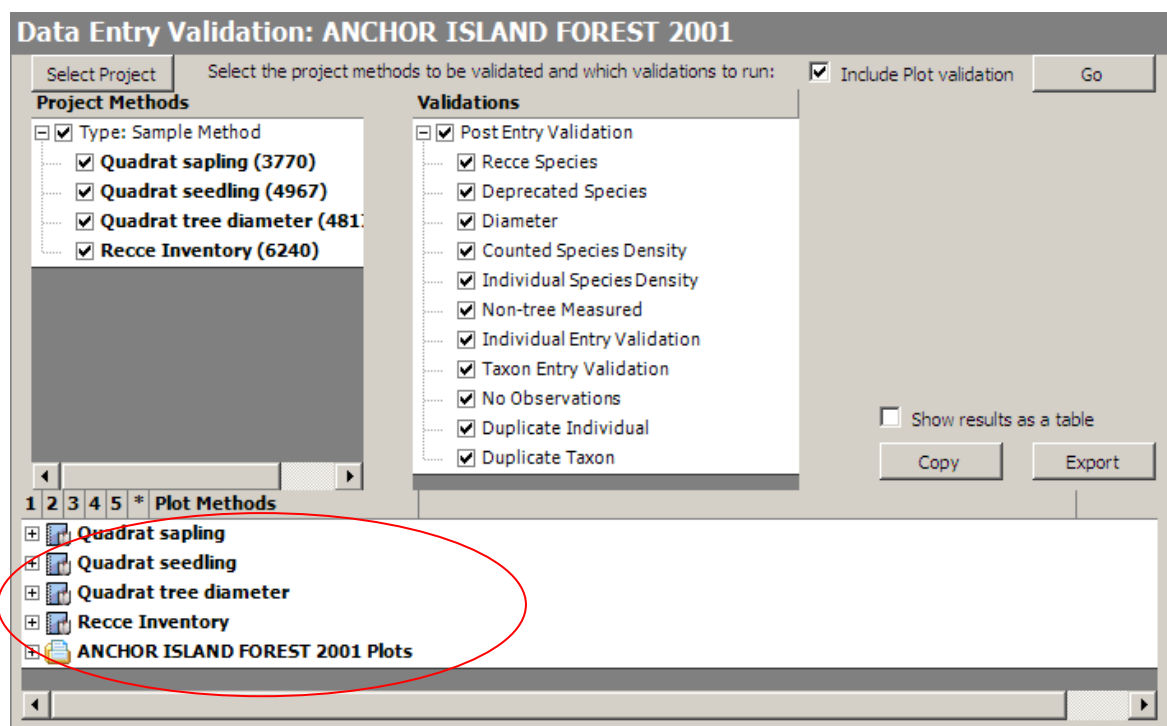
Data Entry Validation: ANCHOR ISLAND FOREST 2001

Select Project

Select the project methods to be validated and which validations to run:

Include Plot validation

Go

Project Methods

Type: Sample Method
Quadrat sapling (3770)
Quadrat seedling (4967)
Quadrat tree diameter (481
Recce Inventory (6240)

Validations

Post Entry Validation
Recce Species
Deprecated Species
Diameter
Counted Species Density
Individual Species Density
Non-tree Measured
Individual Entry Validation
Taxon Entry Validation
No Observations
Duplicate Individual
Duplicate Taxon

Show results as a table

Copy

Export

1 2 3 4 5 * Plot Methods

Quadrat sapling
Quadrat seedling
Quadrat tree diameter
Recce Inventory
ANCHOR ISLAND FOREST 2001 Plots